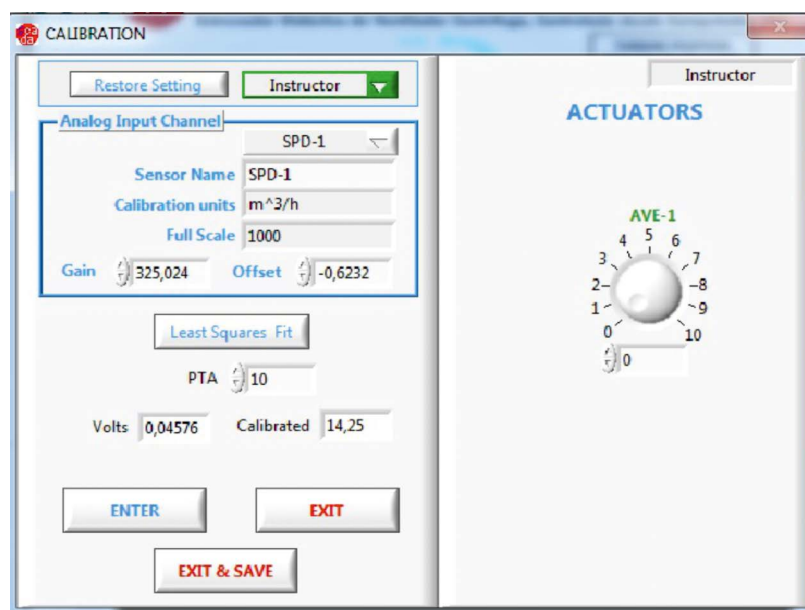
CALIBRATION

Restore Setting
Instructor

Analog Input Channel
SPD-1
Sensor Name SPD-1
Calibration units m^3/h
Full Scale 1000
Gain 325,024
Offset -0,6232

Least Squares Fit
PTA 10
Volts 0,04576
Calibrated 14,25

ENTER
EXIT
EXIT & SAVE

Instructor
ACTUATORS
AVE-1
0 1 2 3 4 5 6 7 8 9 10
0